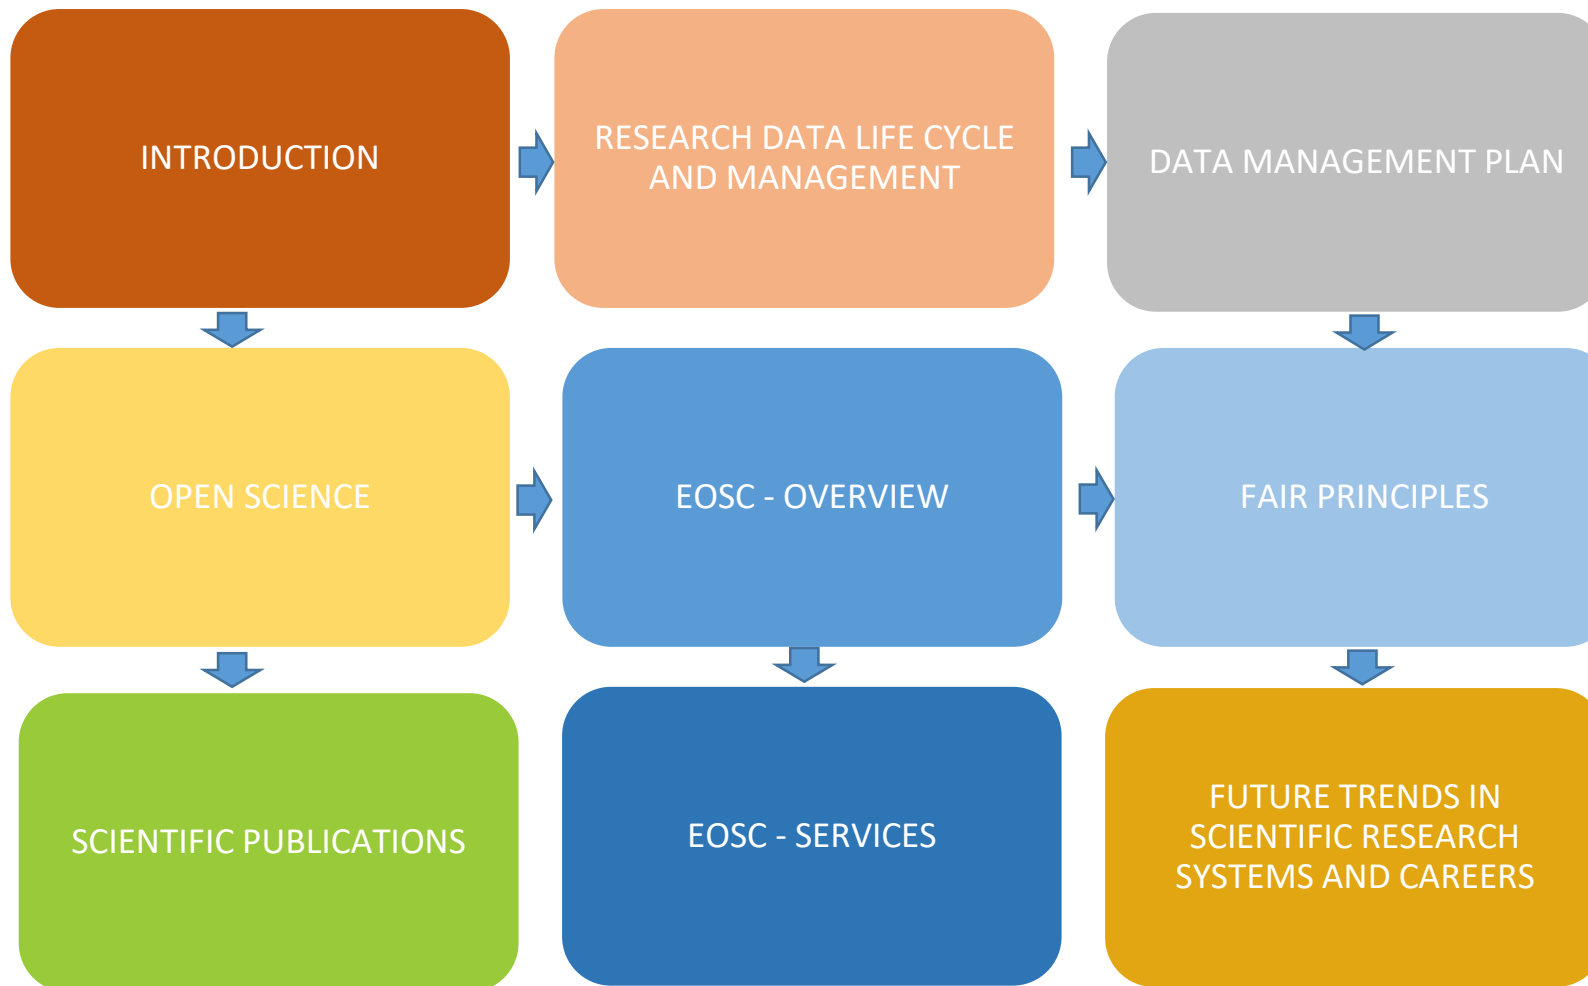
INTRODUCTION

RESEARCH DATA LIFE CYCLE AND MANAGEMENT

DATA MANAGEMENT PLAN

OPEN SCIENCE

EOSC - OVERVIEW

FAIR PRINCIPLES

SCIENTIFIC PUBLICATIONS

EOSC - SERVICES

FUTURE TRENDS IN SCIENTIFIC RESEARCH SYSTEMS AND CAREERS